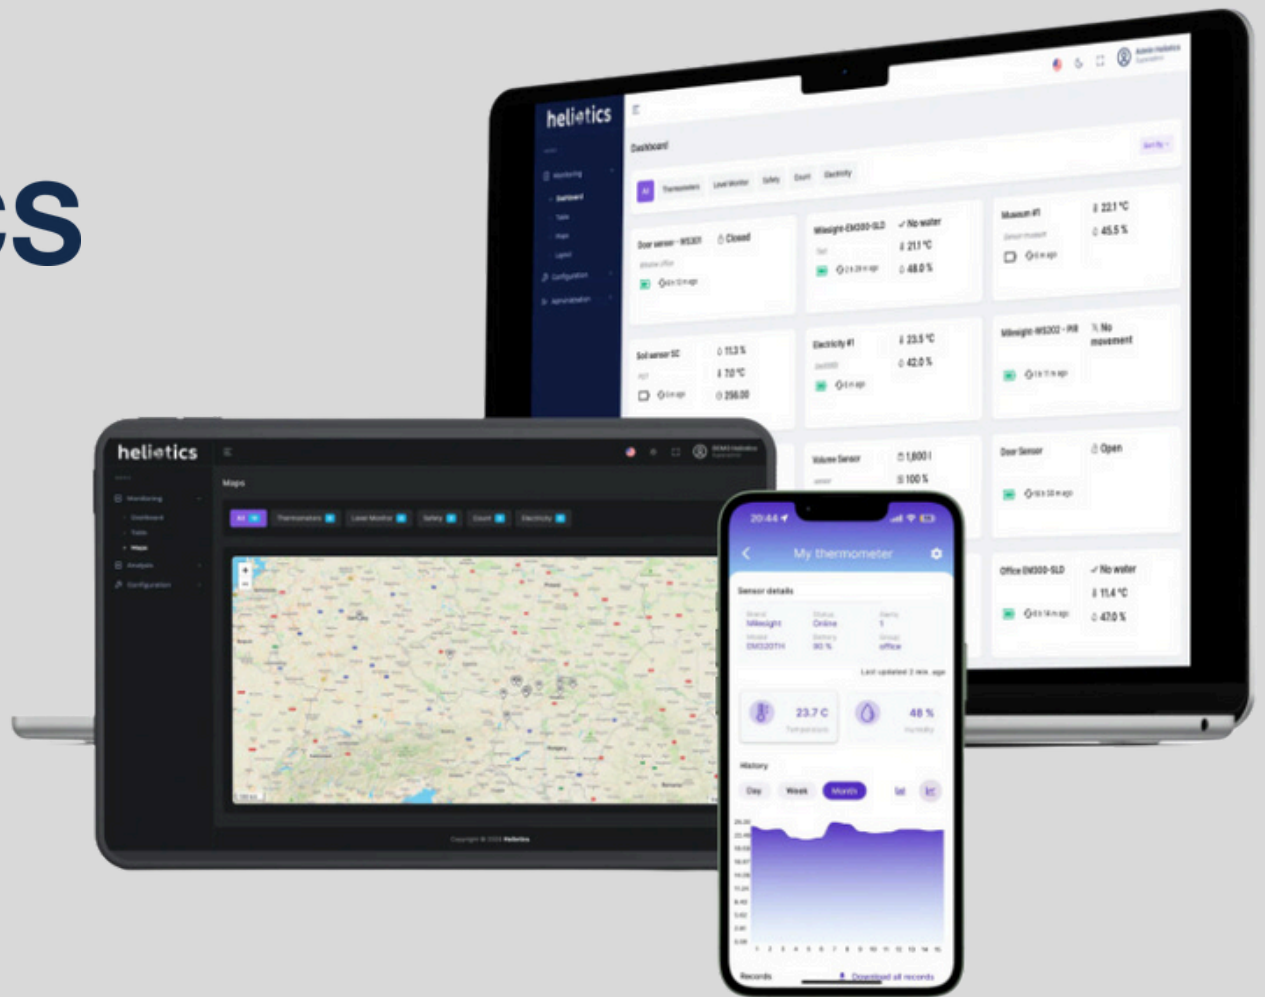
cs

heliotics

Dashboard

All Thermometers Level Monitor Safety Count Electricity

Door sensor - WS301 Closed

Milesight-EM300-SLD No water
21.1 °C
48.0 %

Museum #1
22.1 °C
45.5 %

Soil sensor SC
11.3 %
7.0 °C
256.00

Electricity #1
23.5 °C
42.0 %

Milesight-WS202 - PIR No movement

Volume Sensor
1,800 l
100 %

Door Sensor Open

Office EM300-SLD No water
11.4 °C
47.0 %

heliotics

Maps

All Thermometers Level Monitor Safety Count Electricity

20:44

My thermometer

Sensor details

Brand Milesight
Status Online
Model EM320TH
Battery 90 %
Group office

23.7 C
48 %

History

Day Week Month

Records
Download all records